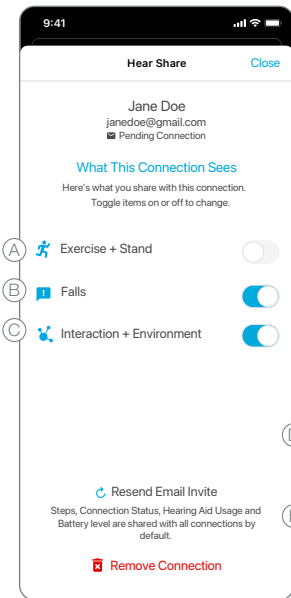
9:41

Hear Share

Close

Jane Doe
janedoe@gmail.com
Pending Connection

What This Connection Sees

Here's what you share with this connection. Toggle items on or off to change.

A
Exercise + Stand

B
Falls

C
Interaction + Environment

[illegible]

Resend Email Invite

Steps, Connection Status, Hearing Aid Usage and Battery level are shared with all connections by default.

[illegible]

Remove Connection